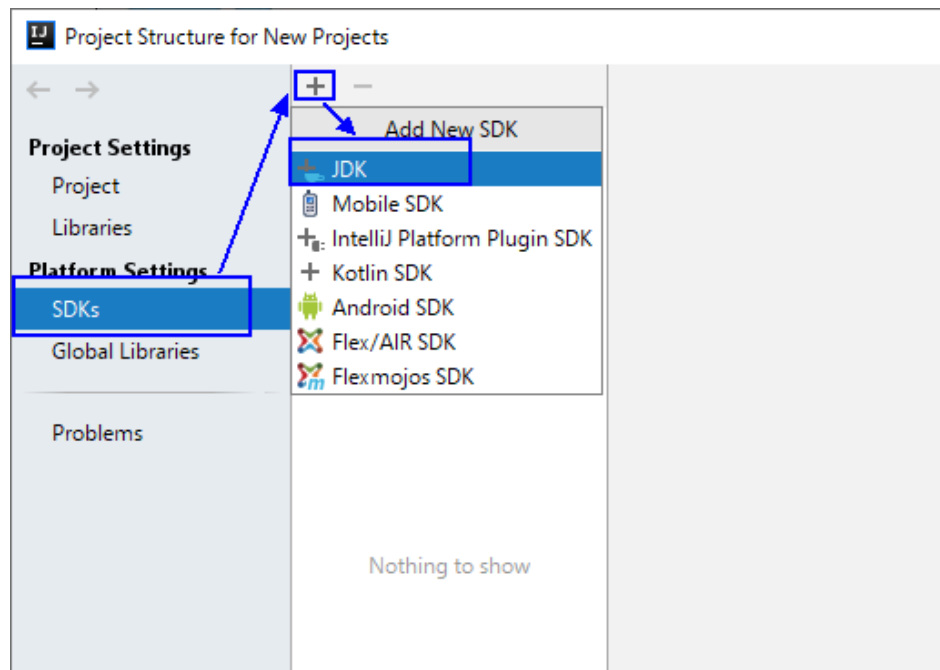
IJ Project Structure for New Projects

← →

Project Settings
Project
Libraries
Platform Settings
SDKs
Global Libraries

Problems

+ −

Add New SDK
JDK
Mobile SDK
IntelliJ Platform Plugin SDK
Kotlin SDK
Android SDK
Flex/AIR SDK
Flexmojos SDK

Nothing to show